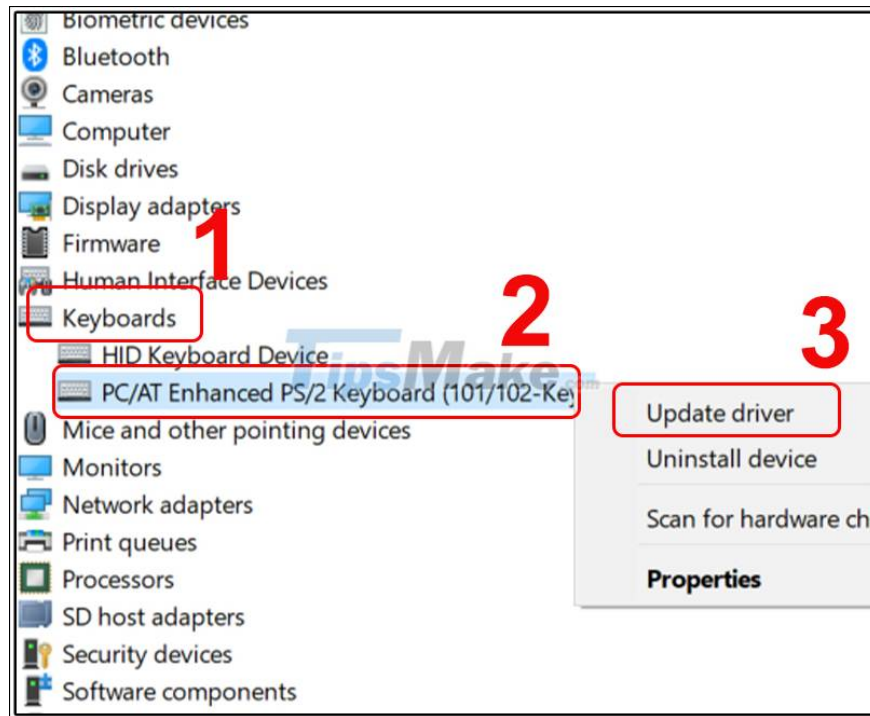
Biometric devices
Bluetooth
Cameras
Computer
Disk drives
Display adapters
Firmware
Human Interface Devices
Keyboards
HID Keyboard Device
PC/AT Enhanced PS/2 Keyboard (101/102-Key
Mice and other pointing devices
Monitors
Network adapters
Print queues
Processors
SD host adapters
Security devices
Software components

1
2
3

TipsMake

Update driver
Uninstall device
Scan for hardware ch
Properties